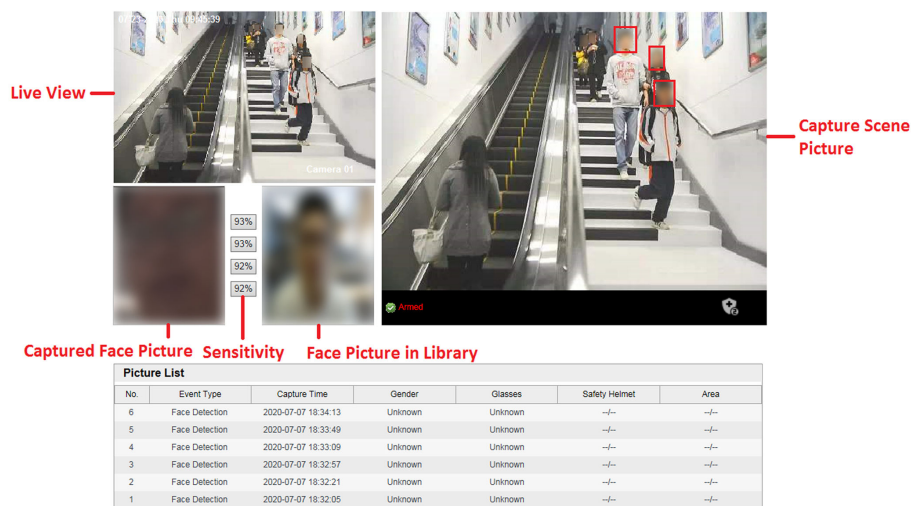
Live View

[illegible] 03:45:39

Camera 01

93%
93%
92%
92%

Armed

Capture Scene Picture

Captured Face Picture

Sensitivity

Face Picture in Library

Picture List

| No. | Event Type | Capture Time | Gender | Glasses | Safety Helmet | Area |
|---|---|---|---|---|---|---|
| 6 | Face Detection | 2020-07-07 18:34:13 | Unknown | Unknown | --/-- | --/-- |
| 5 | Face Detection | 2020-07-07 18:33:49 | Unknown | Unknown | --/-- | --/-- |
| 4 | Face Detection | 2020-07-07 18:33:09 | Unknown | Unknown | --/-- | --/-- |
| 3 | Face Detection | 2020-07-07 18:32:57 | Unknown | Unknown | --/-- | --/-- |
| 2 | Face Detection | 2020-07-07 18:32:21 | Unknown | Unknown | --/-- | --/-- |
| 1 | Face Detection | 2020-07-07 18:32:05 | Unknown | Unknown | --/-- | --/-- |